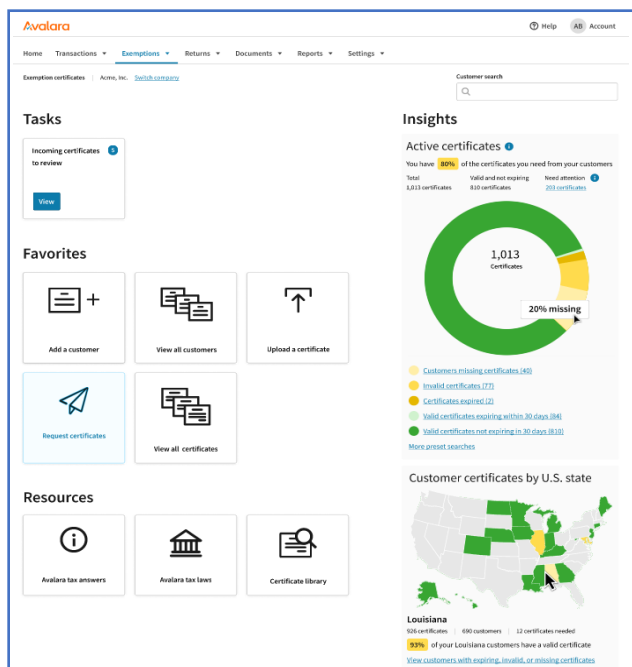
Avalara

Help AB Account

Home Transactions ▾ Exemptions ▾ Returns ▾ Documents ▾ Reports ▾ Settings ▾

Exemption certificates | Acme, Inc. Switch company

Customer search

Tasks

Incoming certificates to review 5

View

Favorites

Add a customer

View all customers

Upload a certificate

Request certificates

View all certificates

Resources

Avalara tax answers

Avalara tax laws

Certificate library

Insights

Active certificates

You have 80% of the certificates you need from your customers

Total 1,013 certificates

Valid and not expiring 810 certificates

Need attention 203 certificates

1,013 Certificates

20% missing

Customers missing certificates (40)

Invalid certificates (77)

Certificates expired (2)

Valid certificates expiring within 30 days (84)

Valid certificates not expiring in 30 days (810)

More preset searches

Customer certificates by U.S. state

Louisiana

926 certificates | 690 customers | 12 certificates needed

93% of your Louisiana customers have a valid certificate

View customers with expiring, invalid, or missing certificates